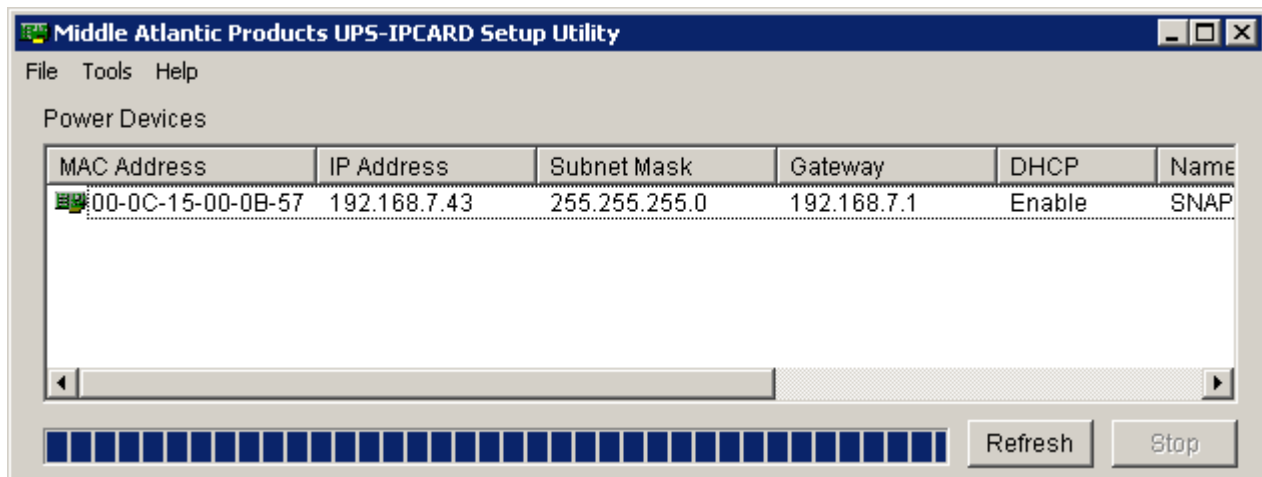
Middle Atlantic Products UPS-IPCARD Setup Utility

File Tools Help

Power Devices

| MAC Address | IP Address | Subnet Mask | Gateway | DHCP | Name |
|---|---|---|---|---|---|
| 00-0C-15-00-0B-57 | 192.168.7.43 | 255.255.255.0 | 192.168.7.1 | Enable | SNAP |

Refresh Stop